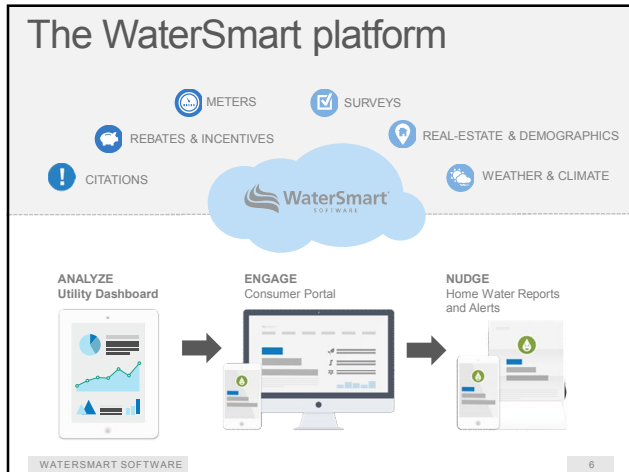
The WaterSmart platform

METERS

SURVEYS

REBATES & INCENTIVES

REAL-ESTATE & DEMOGRAPHICS

CITATIONS

WEATHER & CLIMATE

WaterSmart
SOFTWARE

ANALYZE
Utility Dashboard

ENGAGE
Consumer Portal

NUDGE
Home Water Reports and Alerts

WATERSMART SOFTWARE

6